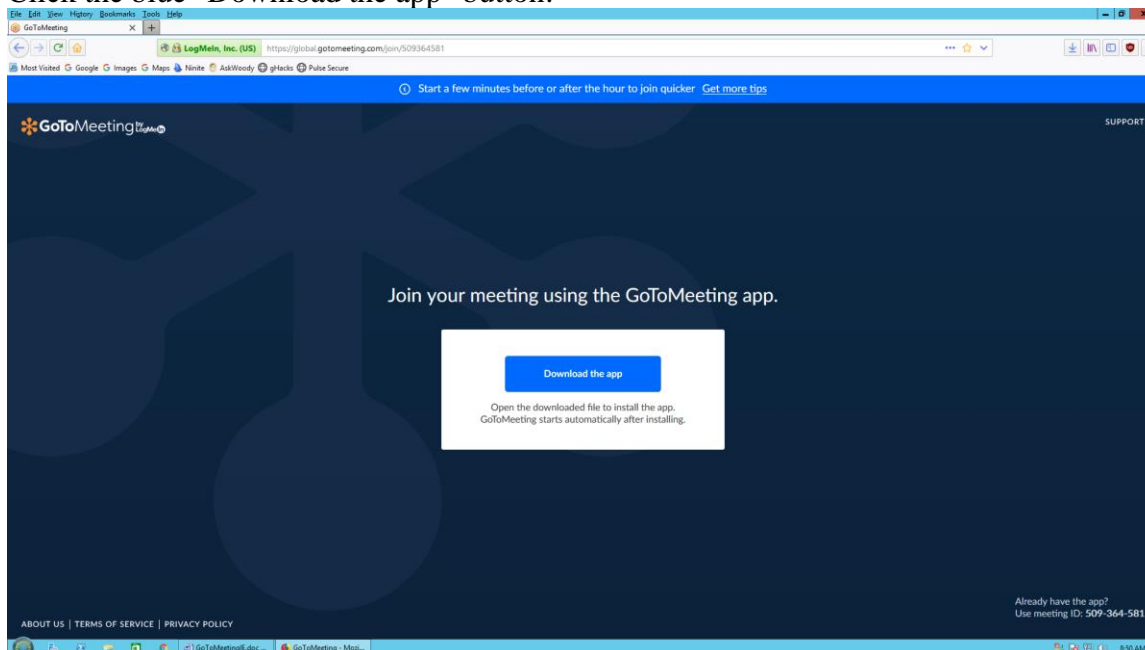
Click the blue "Download the app" button.

File Edit View History Bookmarks Tools Help

GoToMeeting

LogMeIn, Inc. (US) https://global.gotomeeting.com/join/509364581

Most Visited Google Images Maps Ninite AskWoody gHacks Pulse Secure

Start a few minutes before or after the hour to join quicker Get more tips

GoToMeeting by LogMeIn

SUPPORT

Join your meeting using the GoToMeeting app.

Download the app

Open the downloaded file to install the app. GoToMeeting starts automatically after installing.

ABOUT US | TERMS OF SERVICE | PRIVACY POLICY

Already have the app? Use meeting ID: 509-364-581

GoToMeetingIE.doc

GoToMeeting - Mozi...

8:50 AM